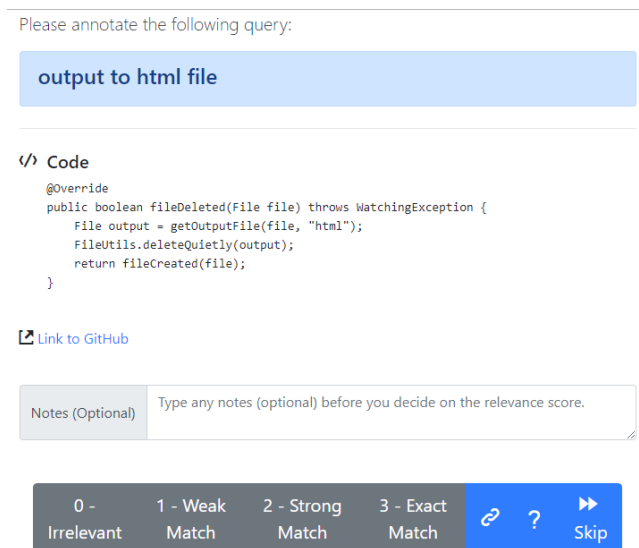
Please annotate the following query:

output to html file

Code

```
@Override
public boolean fileDeleted(File file) throws WatchingException {
    File output = getOutputFile(file, "html");
    FileUtils.deleteQuietly(output);
    return fileCreated(file);
}
```

Link to GitHub

Notes (Optional)

Type any notes (optional) before you decide on the relevance score.

0 - Irrelevant

1 - Weak Match

2 - Strong Match

3 - Exact Match

?

Skip